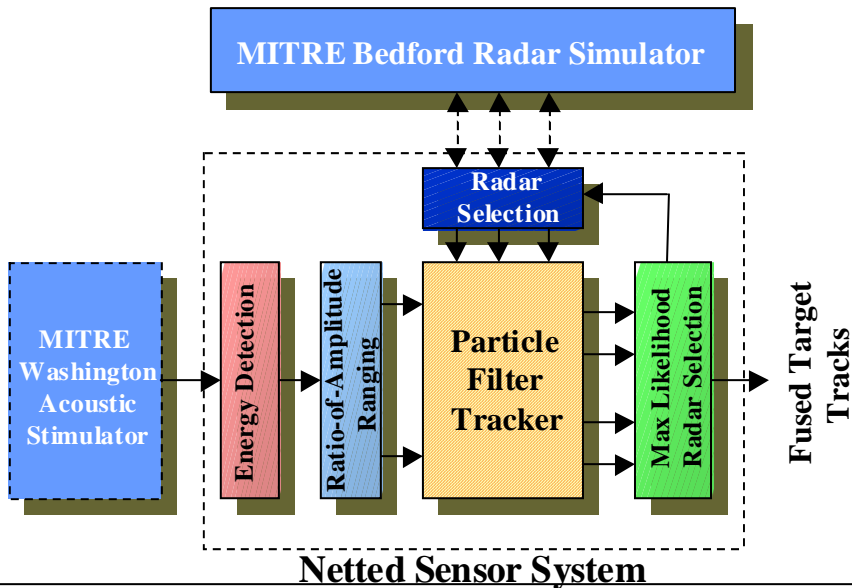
MITRE Bedford Radar Simulator

Radar Selection

MITRE Washington Acoustic Stimulator

Energy Detection

Ratio-of-Amplitude Ranging

Particle Filter Tracker

Max Likelihood Radar Selection

Fused Target Tracks

Netted Sensor System